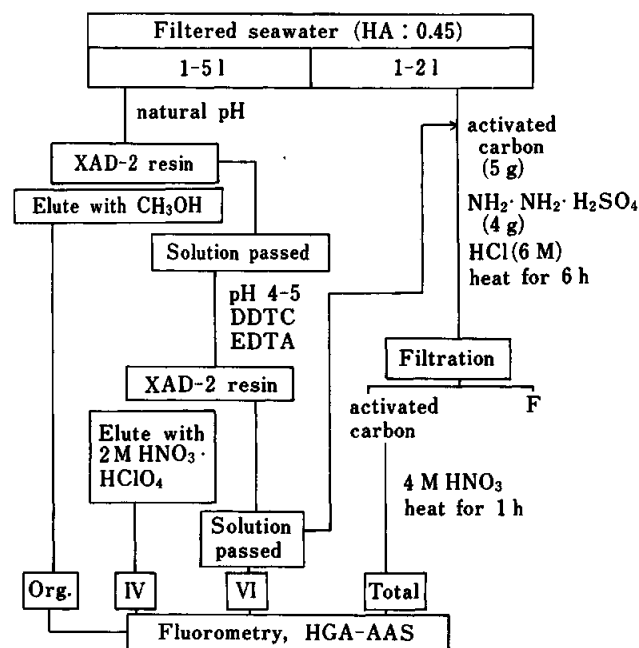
Filtered seawater (HA : 0.45)

1-5 l

1-2 l

natural pH

XAD-2 resin

Elute with $CH_3OH$

Solution passed

pH 4-5
DDTC
EDTA

XAD-2 resin

Elute with 2 M $HNO_3 \cdot HClO_4$

Solution passed

activated carbon (5 g)

$NH_2 \cdot NH_2 \cdot H_2SO_4$ (4 g)

HCl (6 M)

heat for 6 h

Filtration

activated carbon

F

4 M $HNO_3$
heat for 1 h

Org.

IV

VI

Total

Fluorometry, HGA-AAS